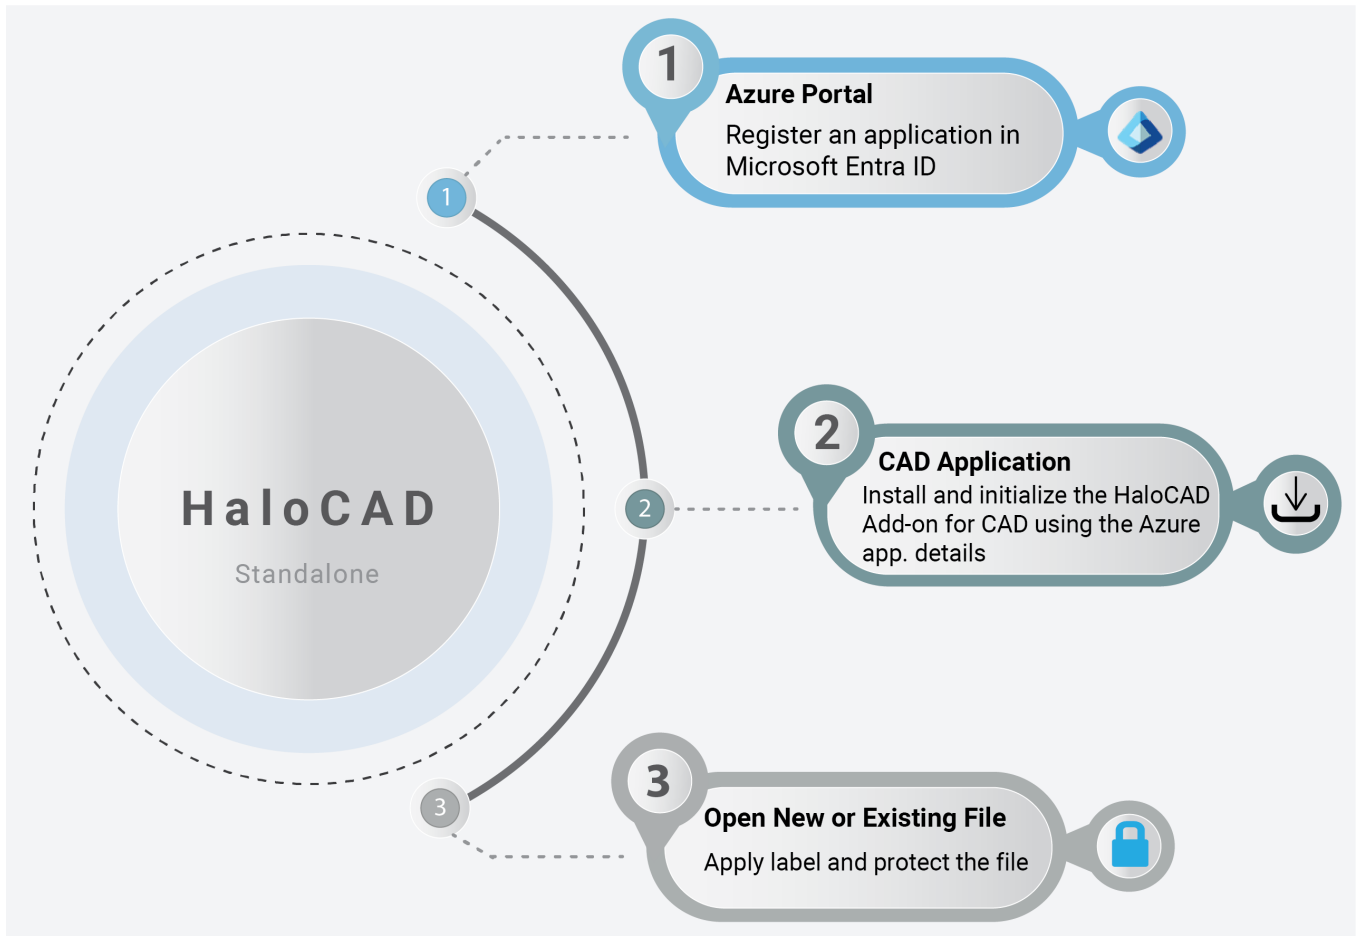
HaloCAD
Standalone

1

1
Azure Portal
Register an application in Microsoft Entra ID

2

2
CAD Application
Install and initialize the HaloCAD Add-on for CAD using the Azure app. details

3

3
Open New or Existing File
Apply label and protect the file